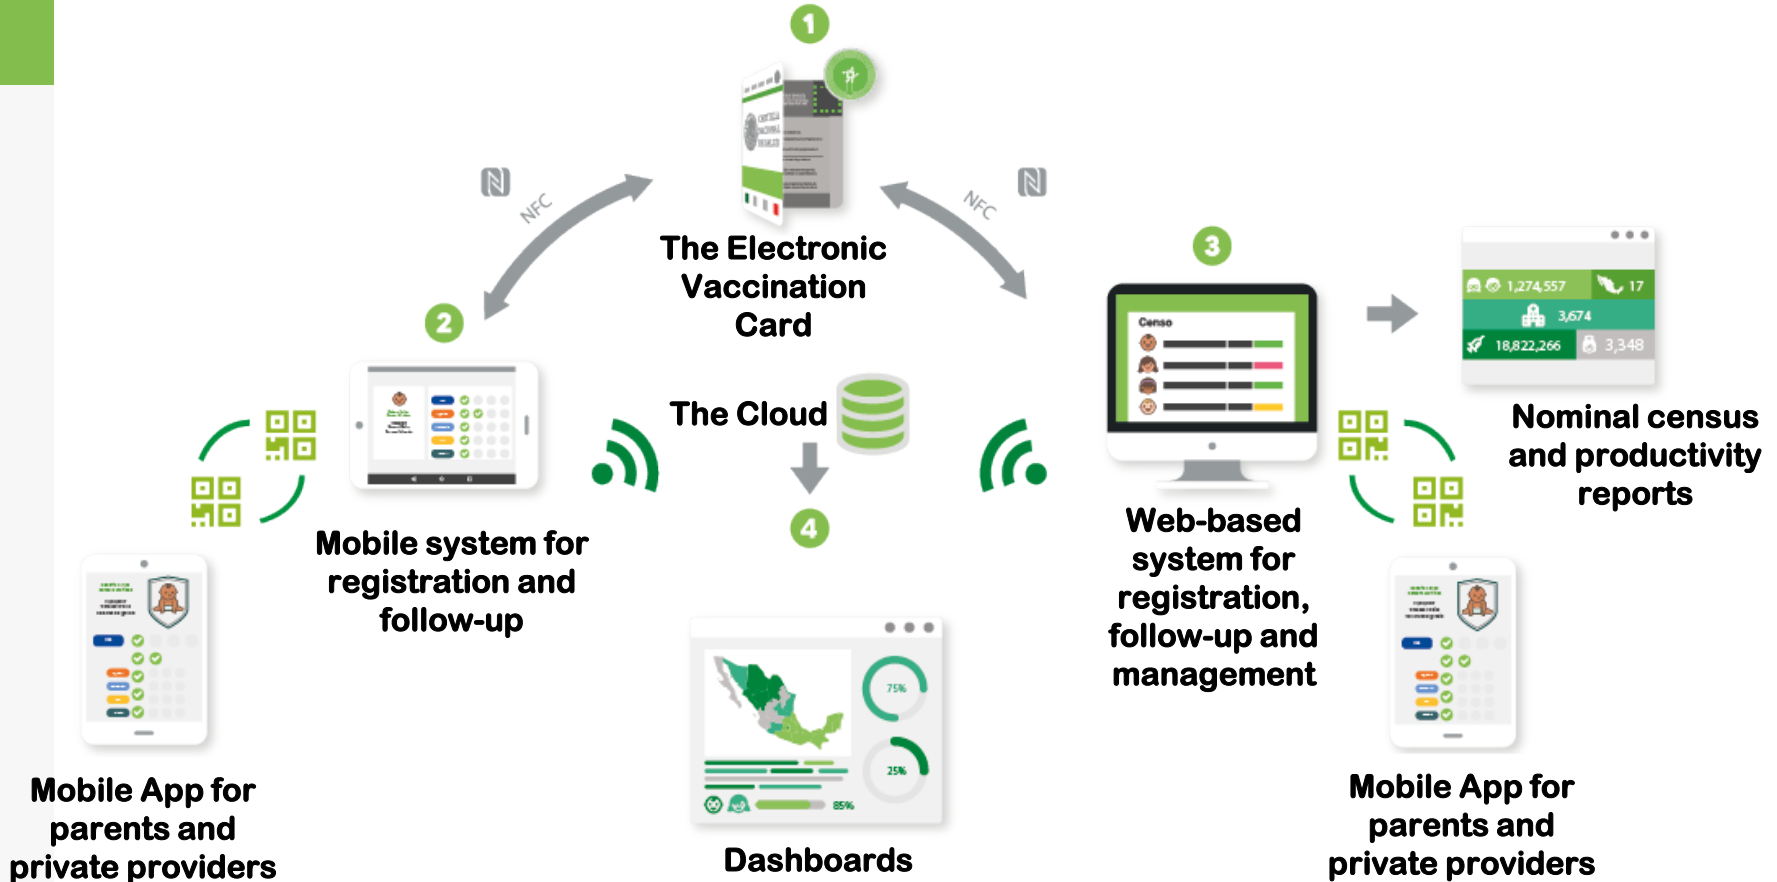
1

The Electronic Vaccination Card

NFC

NFC

2

Mobile system for registration and follow-up

The Cloud

4

Dashboards

75%

25%

85%

3

Censo

Web-based system for registration, follow-up and management

1,274,557

17

3,674

18,822,266

3,348

Nominal census and productivity reports

Mobile App for parents and private providers

Mobile App for parents and private providers